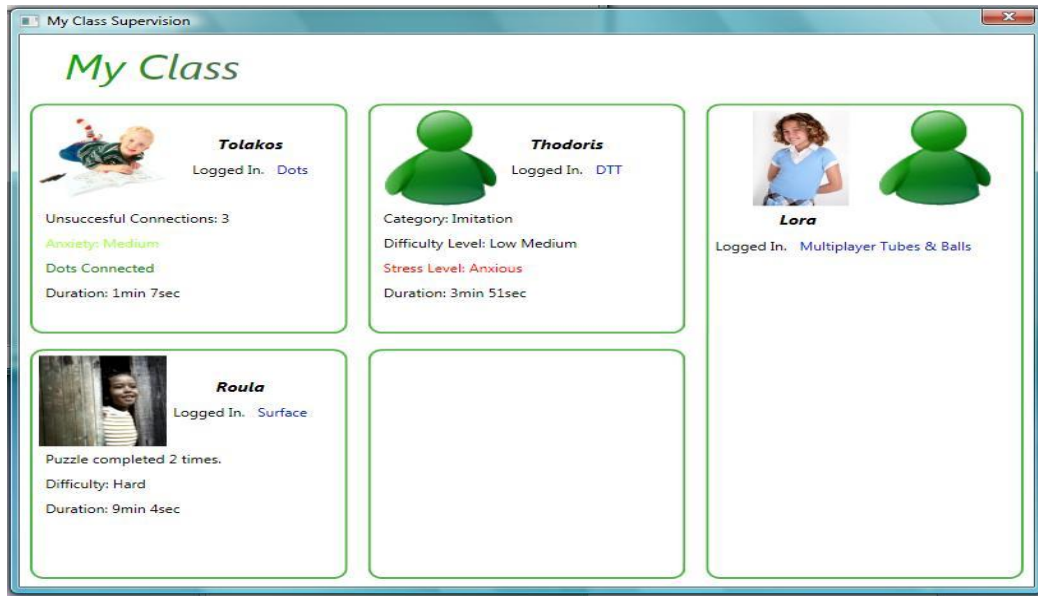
My Class Supervision

My Class

Tolakos
Logged In. Dots

Unsuccesful Connections: 3
Anxiety: Medium
Dots Connected
Duration: 1min 7sec

Thodoris
Logged In. DTT

Category: Imitation
Difficulty Level: Low Medium
Stress Level: Anxious
Duration: 3min 51sec

Lora
Logged In. Multiplayer Tubes & Balls

Roula
Logged In. Surface

Puzzle completed 2 times.
Difficulty: Hard
Duration: 9min 4sec